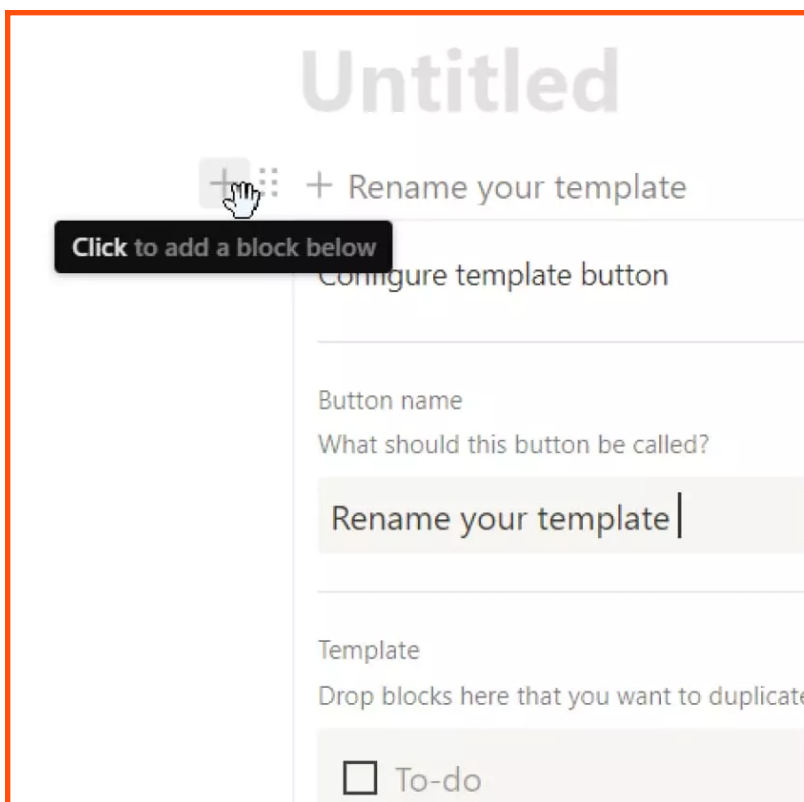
Untitled

+ Rename your template

Click to add a block below

Configure template button

Button name

What should this button be called?

Rename your template

Template

Drop blocks here that you want to duplicate

To-do